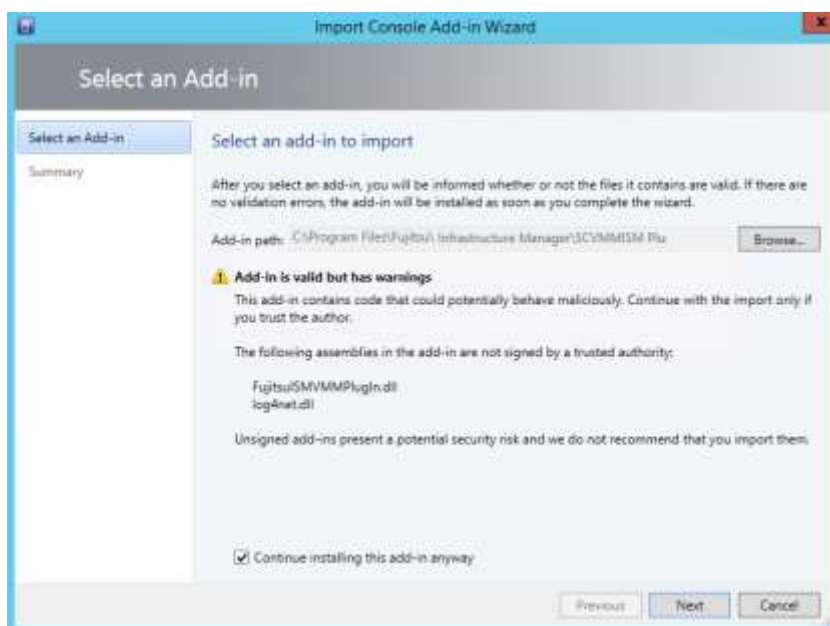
Import Console Add-in Wizard

Select an Add-in

Select an Add-in

Summary

Select an add-in to import

After you select an add-in, you will be informed whether or not the files it contains are valid. If there are no validation errors, the add-in will be installed as soon as you complete the wizard.

Add-in path: C:\Program Files\Fujitsu\Infrastructure Manager\SCVMMISM Plu

Browse...

Add-in is valid but has warnings

This add-in contains code that could potentially behave maliciously. Continue with the import only if you trust the author.

The following assemblies in the add-in are not signed by a trusted authority:

FujitsuISMVMMPlugIn.dll
log4net.dll

Unsigned add-ins present a potential security risk and we do not recommend that you import them.

Continue installing this add-in anyway

Previous

Next

Cancel